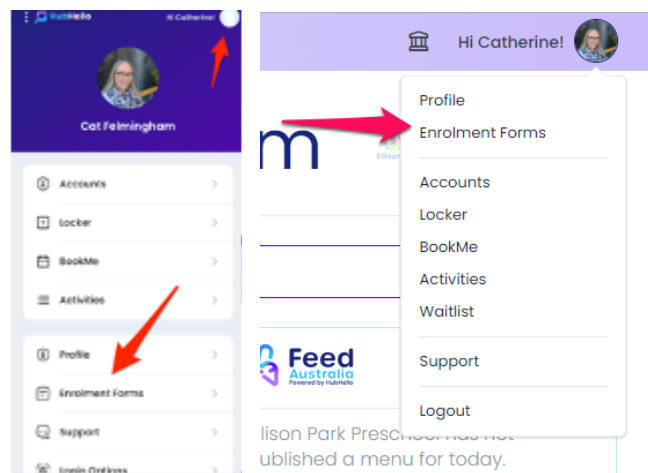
HubHello

Hi Catherine!

Cat Felmingham

Accounts

Locker

BookMe

Activities

Profile

Enrolment Forms

Support

Login Options

Hi Catherine!

m

Ellison

Profile

Enrolment Forms

Accounts

Locker

BookMe

Activities

Waitlist

Support

Logout

Feed Australia
Powered by HubHello

llison Park Preschool has not
ublished a menu for today.